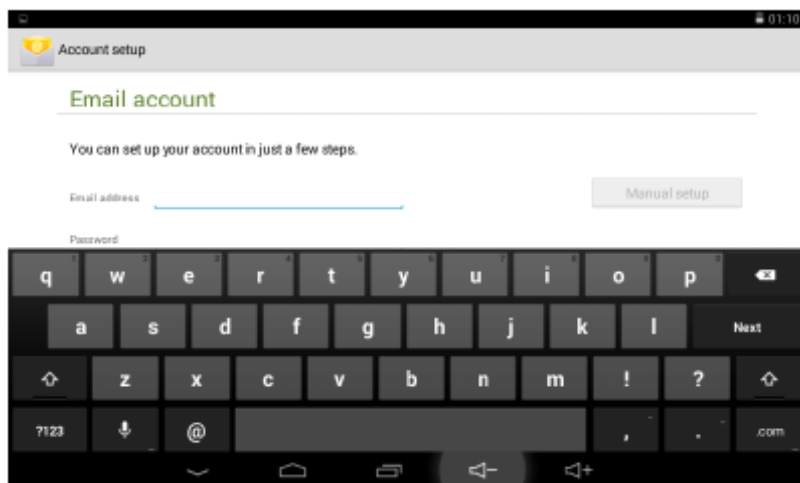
01:10

Account setup

Email account

You can set up your account in just a few steps.

Email address

Manual setup

Password

q 1 w 2 e 3 r 4 t 5 y 6 u 7 i 8 o 9 p 0

a s d f g h j k l Next

z x c v b n m ! ?

?123 @ , . .com